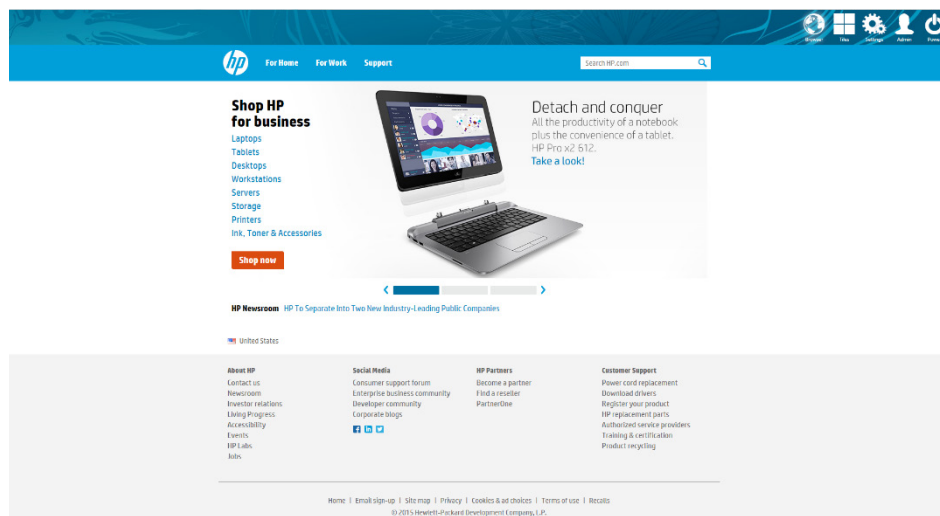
Browser Tiles Settings Admin Power

hp For Home For Work Support

Search HP.com

Shop HP for business

Laptops
Tablets
Desktops
Workstations
Servers
Storage
Printers
Ink, Toner & Accessories

Shop now

Detach and conquer

All the productivity of a notebook plus the convenience of a tablet. HP Pro x2 612.

Take a look!

HP Newsroom HP To Separate Into Two New Industry-Leading Public Companies

United States

About HP
Contact us
Newsroom
Investor relations
Living Progress
Accessibility
Events
HP Labs
Jobs

Social Media
Consumer support forum
Enterprise business community
Developer community
Corporate blogs

HP Partners
Become a partner
Find a reseller
PartnerOne

Customer Support
Power cord replacement
Download drivers
Register your product
HP replacement parts
Authorized service providers
Training & certification
Product recycling

Home | Email sign-up | Site map | Privacy | Cookies & ad choices | Terms of use | Recalls

© 2015 Hewlett-Packard Development Company, L.P.